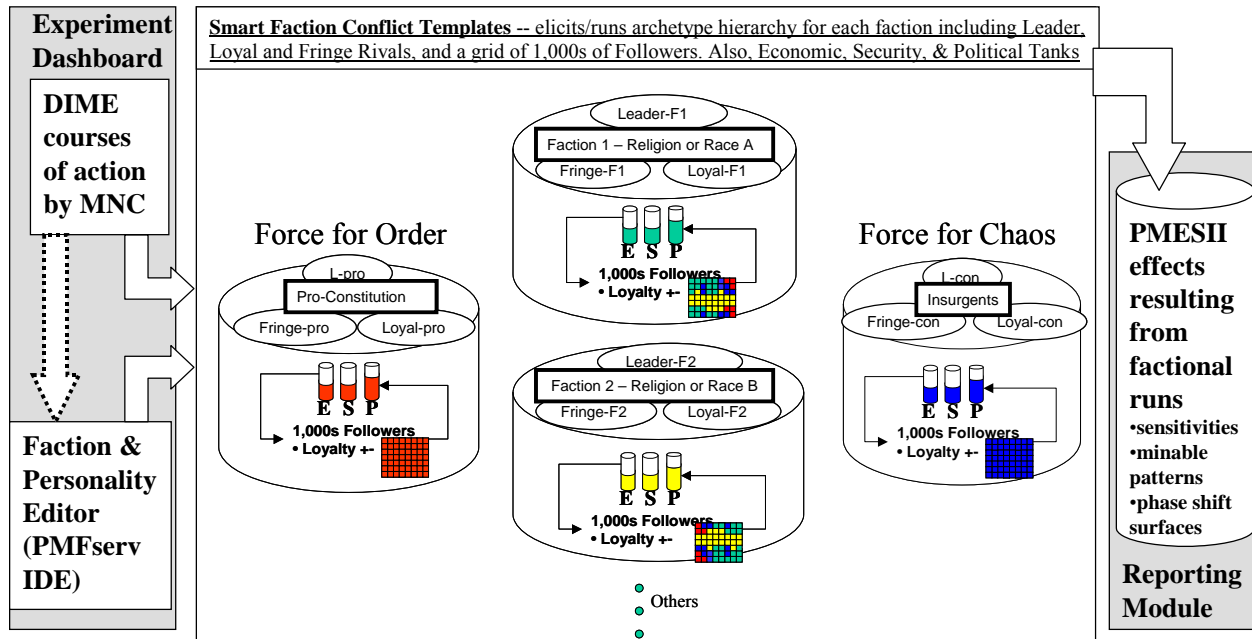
Experiment Dashboard

DIME courses of action by MNC

Faction & Personality Editor (PMFserv IDE)

Smart Faction Conflict Templates -- elicits/runs archetype hierarchy for each faction including Leader, Loyal and Fringe Rivals, and a grid of 1,000s of Followers. Also, Economic, Security, & Political Tanks

Leader-F1
Faction 1 – Religion or Race A
Fringe-F1
Loyal-F1
E S P
1,000s Followers
• Loyalty +-

Force for Order
L-pro
Pro-Constitution
Fringe-pro
Loyal-pro
E S P
1,000s Followers
• Loyalty +-

Leader-F2
Faction 2 – Religion or Race B
Fringe-F2
Loyal-F2
E S P
1,000s Followers
• Loyalty +-

Others

Force for Chaos
L-con
Insurgents
Fringe-con
Loyal-con
E S P
1,000s Followers
• Loyalty +-

PMESII effects resulting from factional runs
•sensitivities
•minable patterns
•phase shift surfaces

Reporting Module